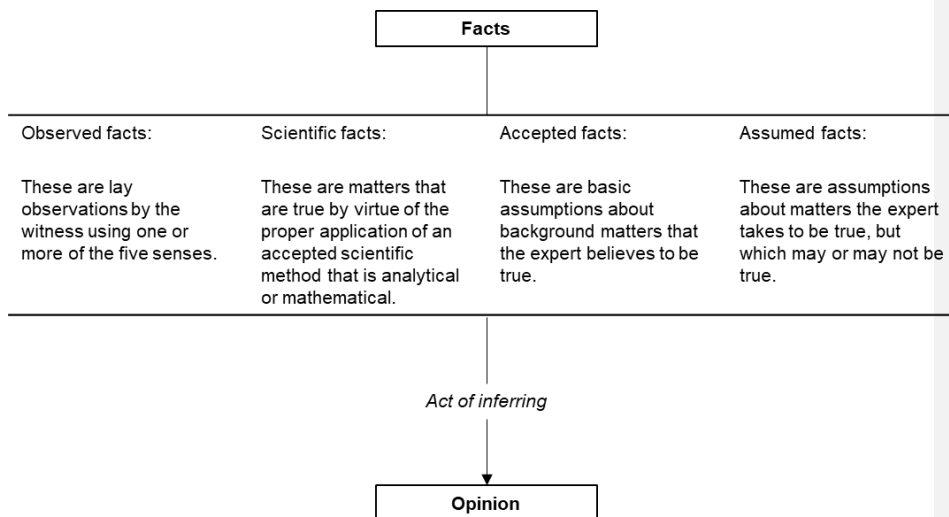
Facts

| Observed facts: | Scientific facts: | Accepted facts: | Assumed facts: |
|---|---|---|---|
| These are lay observations by the witness using one or more of the five senses. | These are matters that are true by virtue of the proper application of an accepted scientific method that is analytical or mathematical. | These are basic assumptions about background matters that the expert believes to be true. | These are assumptions about matters the expert takes to be true, but which may or may not be true. |

Act of inferring

Opinion